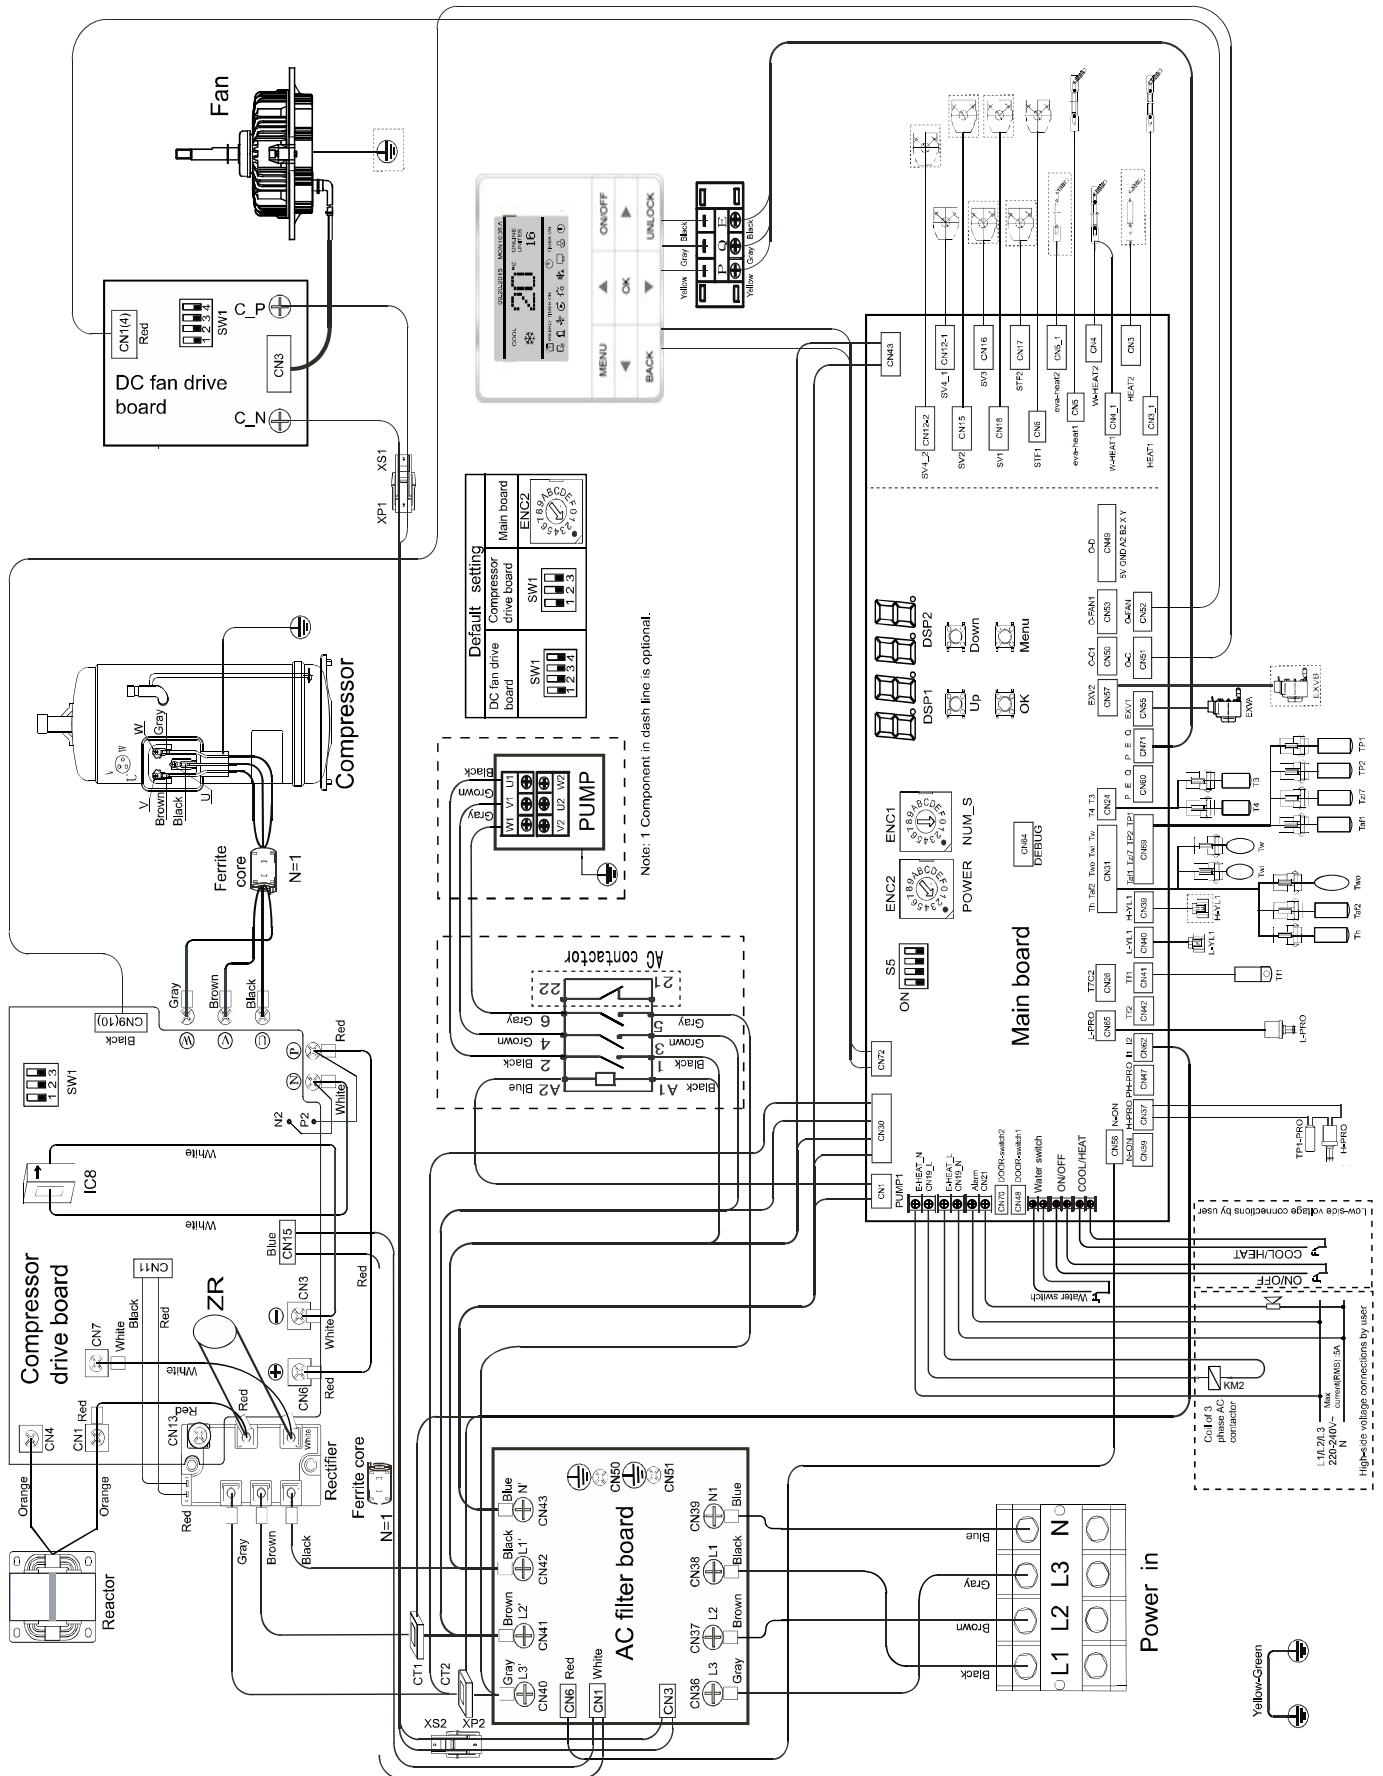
Fan

CN1(4)
Red
SW1
1 2 3 4
C_P
CN3
DC fan drive board
C_N

XS1
XP1

COOL
20
ON/OFF
UNLOCK
MENU
OK
BACK
Black
Gray
Yellow
P Q E
Black
Gray
Yellow

Default setting
DC fan drive board
SW1
1 2 3 4
Compressor drive board
SW1
1 2 3
Main board
ENC2

Note: 1 Component in dash line is optional.

Compressor
W
V
U
Gray
Black
Brown
Ferrite core
N=1

Black
Grown
Gray
U1
V1
W1
W2
U2
V2
PUMP

AC contactor
22
21
6 Gray
4 Grown
2 Black
A2 Blue
5 Gray
3 Grown
1 Black
A1 Black

Gray
Brown
Black
CN9(10)
Black
W
V
U
P
N
Red
White
N2
P2
SW1
1 2 3
White
IC8
White
Blue
CN15
CN11
Red
Compressor drive board
ZR
CN7
White
Black
White
Red
CN3
White
CN6
Red
Red
CN1
CN4
CN13
Red
White
Rectifier
Ferrite core
N=1
Orange
Orange
Red
Reactor
Gray
Brown
Black

CT1
CT2
XS2
XP2

Blue
N'
CN43
CN50
CN51
Black
L1'
CN42
Brown
L2'
CN41
Gray
L3'
CN40
CN6
Red
CN1
White
CN3
AC filter board
CN39
N1
Blue
CN38
L1
Black
CN37
L2
Brown
CN36
L3
Gray

Blue
Gray
Brown
Black
N
L3
L2
L1
Power in

Yellow-Green

CN43
CN12-2
SV4_2
CN12-1
SV4_1
CN15
SV2
CN16
SV3
CN18
SV1
CN17
STF2
CN6
STF1
CN5_1
eva-heat2
CN5
eva-heat1
CN4
W-HEAT2
CN4_1
W-HEAT1
CN3
HEAT2
CN3_1
HEAT1

O-D
CN49
5V GND A2 B2 X Y
O-FAN1
CN53
O-FAN
CN52
O-C1
CN50
O-C
CN51
EXV2
CN57
EXV1
CN55
EXVA
EXVB
P E Q
CN71
P E Q
CN60
T4 T3
CN24
T3
T4
TP1
TP2
Tz/7
Taf1
Th Taf2 Two Twi Tw
CN31
Taf1 Tz/7 TP2 TP1
CN69
Tw
Twi
Two
Taf2
Th
H-YL1
CN38
H-YL1
L-YL1
CN40
L-YL1
T1/C2
CN28
Tf1
CN41
Tf1
Tf2
CN42
L-PRO
CN65
L-PRO
I2
CN62
PH-PRO
CN47
N-ON
H-PRO
CN37
TP1-PRO
H-PRO
CN58
N-ON
CN59

DSP1
DSP2
Up
Down
OK
Menu
ENC1
NUM_S
ENC2
POWER
CN84
DEBUG
S5
ON
Main board
CN72
CN30
CN1
PUMP1
E-HEAT_N
CN19_L
E-HEAT_L
CN19_N
Alarm
CN21
CN70
DOOR-switch2
CN48
DOOR-switch1
Water switch
ON/OFF
COOL/HEAT

Low-side voltage connections by user
COOL/HEAT
ON/OFF
Water switch
KM2
Coil of 3 phase AC contactor
L1/L2/L3
220-240V~
N
Max current(RMS): 5A
High-side voltage connections by user